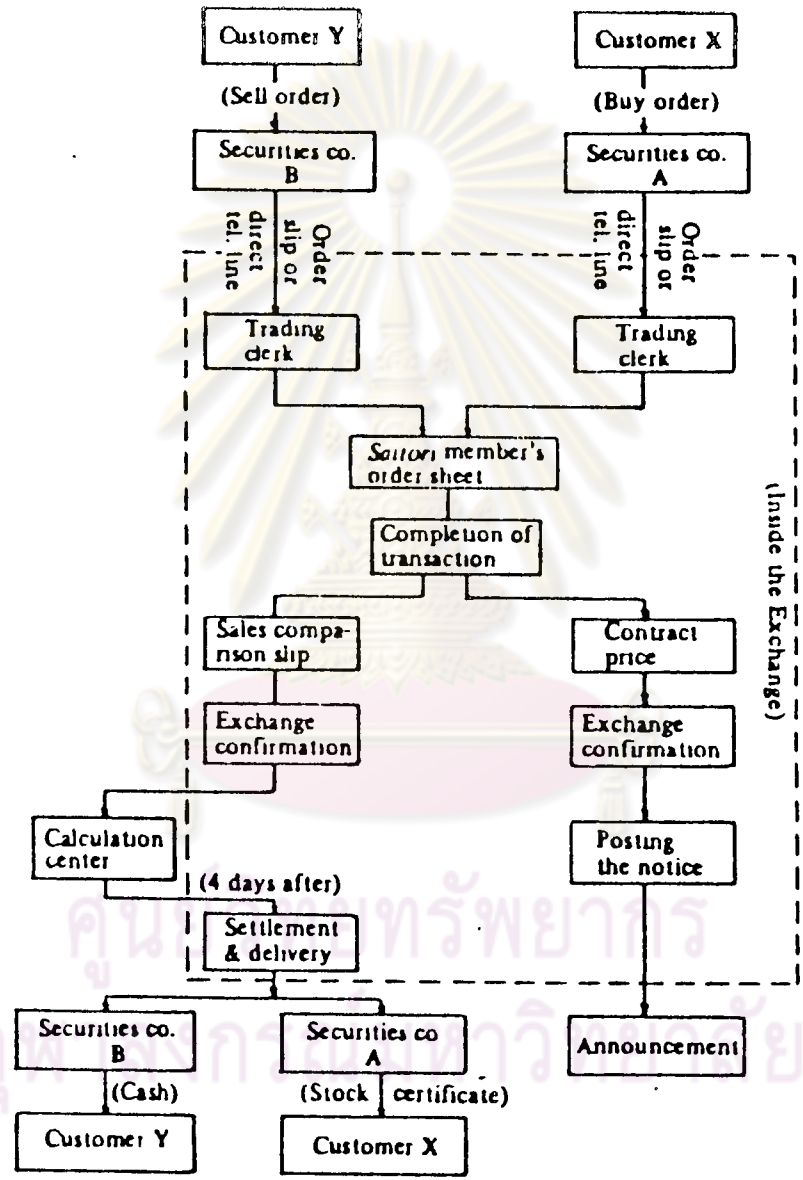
Customer Y

(Sell order)

Securities co. B

Order slip or direct tel. line

Customer X

(Buy order)

Securities co. A

Order slip or direct tel. line

Trading clerk

Trading clerk

*Saitori* member's order sheet

Completion of transaction

(Inside the Exchange)

Sales comparison slip

Exchange confirmation

Contract price

Exchange confirmation

Calculation center

Posting the notice

(4 days after)

Settlement & delivery

ศูนย์วิทยทรัพยากร
จุฬาลงกรณ์มหาวิทยาลัย

Securities co. B

(Cash)

Customer Y

Securities co A

(Stock certificate)

Customer X

Announcement